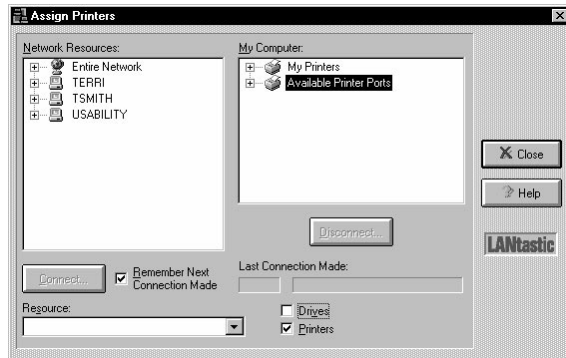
Assign Printers

Network Resources:
Entire Network
TERRI
TSMITH
USABILITY

My Computer:
My Printers
Available Printer Ports

Close
Help
LANtastic

Disconnect...

Connect...
Remember Next Connection Made

Last Connection Made:

Resource:

Drives
Printers